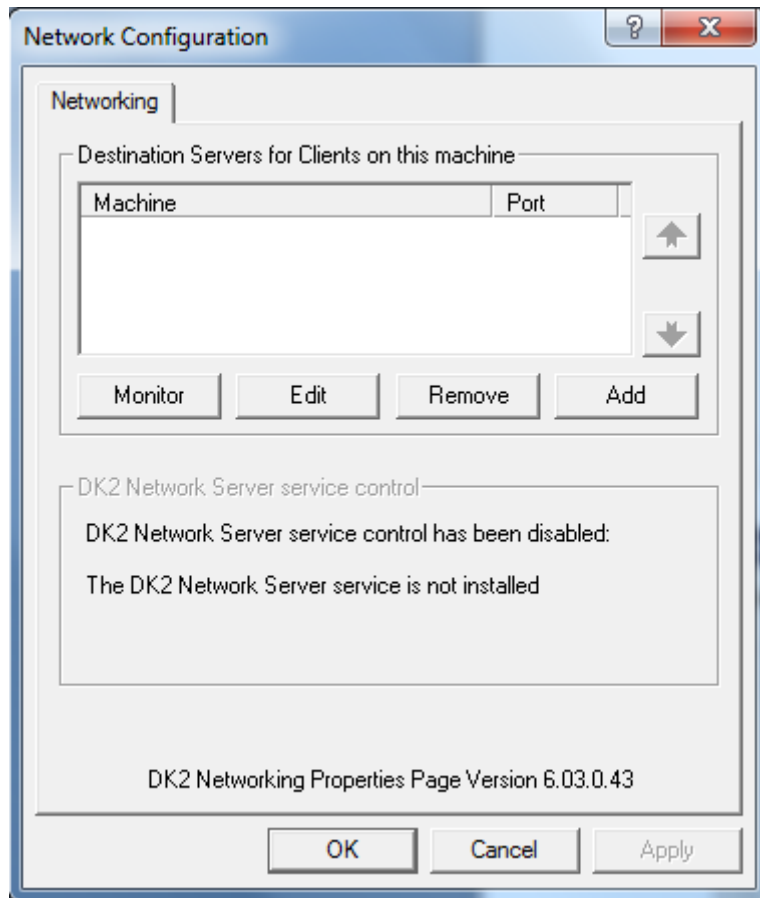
Network Configuration

?

X

Networking

Destination Servers for Clients on this machine

| Machine | Port |
|---|---|

Monitor

Edit

Remove

Add

DK2 Network Server service control

DK2 Network Server service control has been disabled:

The DK2 Network Server service is not installed

DK2 Networking Properties Page Version 6.03.0.43

OK

Cancel

Apply